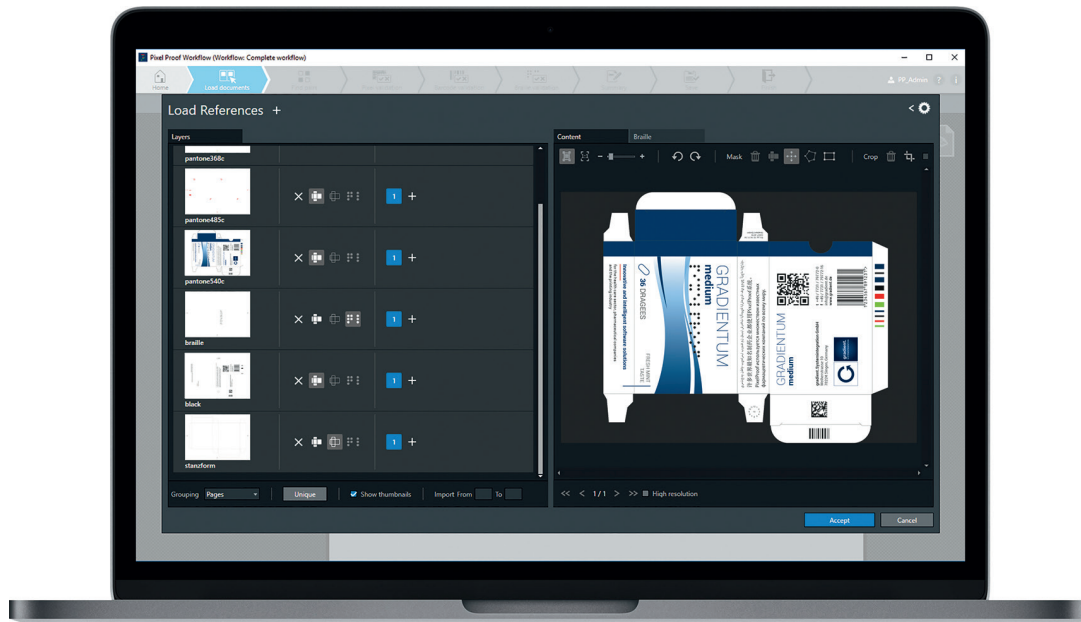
Pixel Proof Workflow (Workflow: Complete workflow)

Home
Load documents

PP_Admin

Load References +

Layers

pantone368c
pantone485c
pantone540c
braille
black
stanzform

1 +
1 +
1 +
1 +
1 +
1 +

Grouping Pages Unique Show thumbnails Import From To

Content Braille

Mask Crop

GRADIENTUM
medium
36 DRAGEES
GRADIENTUM
medium

<< < 1/1 > >> High resolution

Accept Cancel